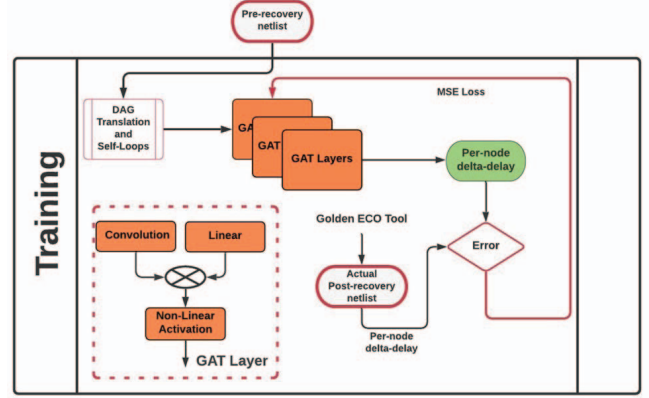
Pre-recovery netlist

Training

DAG Translation and Self-Loops

MSE Loss

GA

GAT

GAT Layers

Per-node delta-delay

Convolution

Linear

Non-Linear Activation

GAT Layer

Golden ECO Tool

Actual Post-recovery netlist

Error

Per-node delta-delay